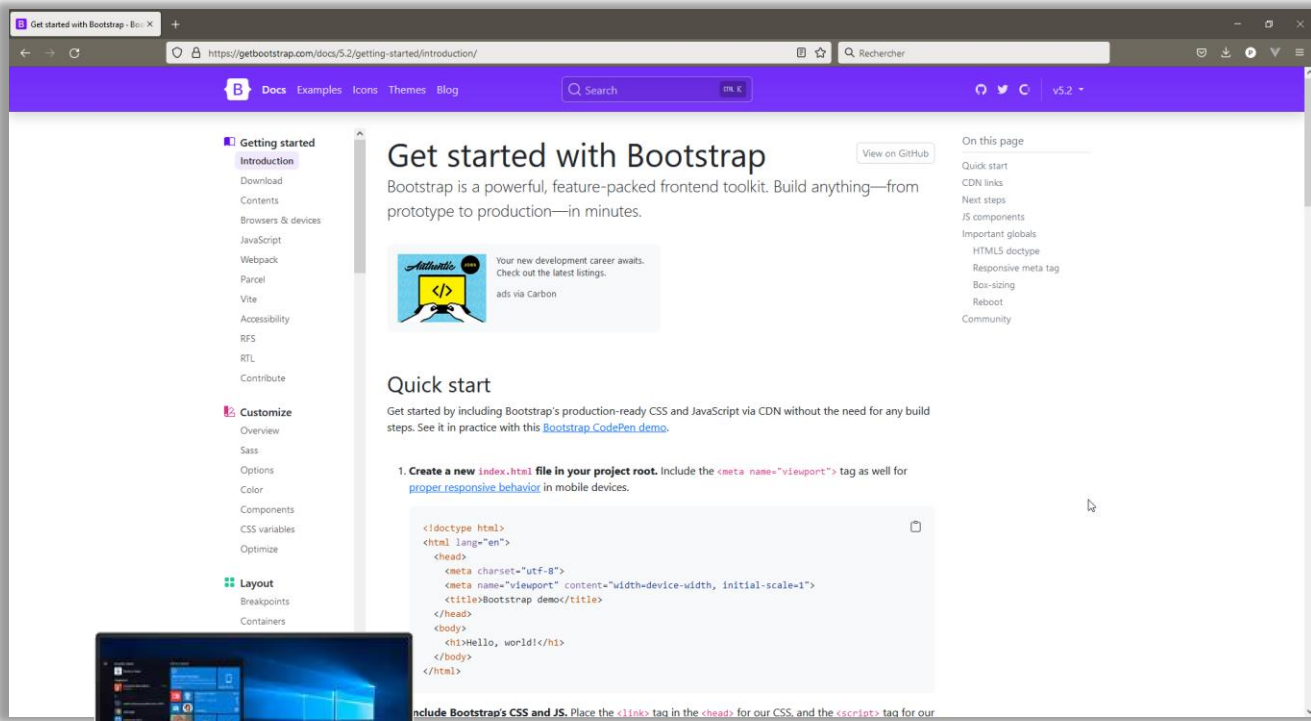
Get started with Bootstrap · Boo ×
+
https://getbootstrap.com/docs/5.2/getting-started/introduction/
Rechercher
B Docs Examples Icons Themes Blog
Search
Ctrl K
v5.2

Getting started
Introduction
Download
Contents
Browsers & devices
JavaScript
Webpack
Parcel
Vite
Accessibility
RFS
RTL
Contribute

Customize
Overview
Sass
Options
Color
Components
CSS variables
Optimize

Layout
Breakpoints
Containers

# Get started with Bootstrap

View on GitHub

Bootstrap is a powerful, feature-packed frontend toolkit. Build anything—from prototype to production—in minutes.

Authentic JOBS
Your new development career awaits. Check out the latest listings.
ads via Carbon

## Quick start

Get started by including Bootstrap's production-ready CSS and JavaScript via CDN without the need for any build steps. See it in practice with this Bootstrap CodePen demo.

1. **Create a new index.html file in your project root.** Include the <meta name="viewport"> tag as well for proper responsive behavior in mobile devices.

<!doctype html>
<html lang="en">
<head>
<meta charset="utf-8">
<meta name="viewport" content="width=device-width, initial-scale=1">
<title>Bootstrap demo</title>
</head>
<body>
<h1>Hello, world!</h1>
</body>
</html>

**Include Bootstrap's CSS and JS.** Place the <link> tag in the <head> for our CSS, and the <script> tag for our

On this page
Quick start
CDN links
Next steps
JS components
Important globals
HTML5 doctype
Responsive meta tag
Box-sizing
Reboot
Community